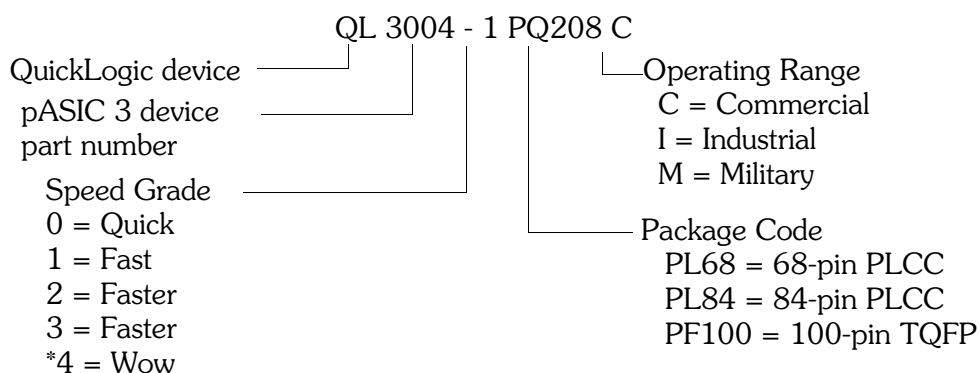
QL 3004 - 1 PQ208 C

QuickLogic device

pASIC 3 device part number

Speed Grade
0 = Quick
1 = Fast
2 = Faster
3 = Faster
*4 = Wow

Operating Range
C = Commercial
I = Industrial
M = Military

Package Code
PL68 = 68-pin PLCC
PL84 = 84-pin PLCC
PF100 = 100-pin TQFP